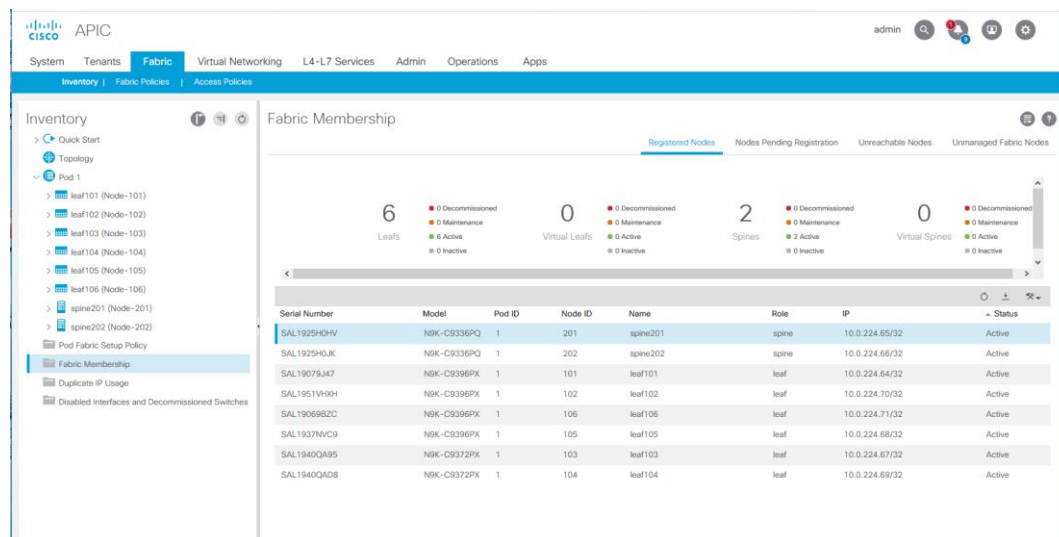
cisco APIC

admin

System Tenants Fabric Virtual Networking L4-L7 Services Admin Operations Apps

Inventory | Fabric Policies | Access Policies

Inventory

Quick Start
Topology
Pod 1
leaf101 (Node-101)
leaf102 (Node-102)
leaf103 (Node-103)
leaf104 (Node-104)
leaf105 (Node-105)
leaf106 (Node-106)
spine201 (Node-201)
spine202 (Node-202)
Pod Fabric Setup Policy
Fabric Membership
Duplicate IP Usage
Disabled Interfaces and Decommissioned Switches

Fabric Membership

Registered Nodes Nodes Pending Registration Unreachable Nodes Unmanaged Fabric Nodes

6 Leafs
0 Decommissioned
0 Maintenance
6 Active
0 Inactive

0 Virtual Leafs
0 Decommissioned
0 Maintenance
0 Active
0 Inactive

2 Spines
0 Decommissioned
0 Maintenance
2 Active
0 Inactive

0 Virtual Spines
0 Decommissioned
0 Maintenance
0 Active
0 Inactive

| Serial Number | Model | Pod ID | Node ID | Name | Role | IP | Status |
|---|---|---|---|---|---|---|---|
| SAL1925H0HV | N9K-C9336PQ | 1 | 201 | spine201 | spine | 10.0.224.65/32 | Active |
| SAL1925H0JK | N9K-C9336PQ | 1 | 202 | spine202 | spine | 10.0.224.66/32 | Active |
| SAL19079J47 | N9K-C9396PX | 1 | 101 | leaf101 | leaf | 10.0.224.64/32 | Active |
| SAL1951VHXH | N9K-C9396PX | 1 | 102 | leaf102 | leaf | 10.0.224.70/32 | Active |
| SAL190698ZC | N9K-C9396PX | 1 | 106 | leaf106 | leaf | 10.0.224.71/32 | Active |
| SAL1937NVC9 | N9K-C9396PX | 1 | 105 | leaf105 | leaf | 10.0.224.68/32 | Active |
| SAL1940QA95 | N9K-C9372PX | 1 | 103 | leaf103 | leaf | 10.0.224.67/32 | Active |
| SAL1940QAD8 | N9K-C9372PX | 1 | 104 | leaf104 | leaf | 10.0.224.69/32 | Active |